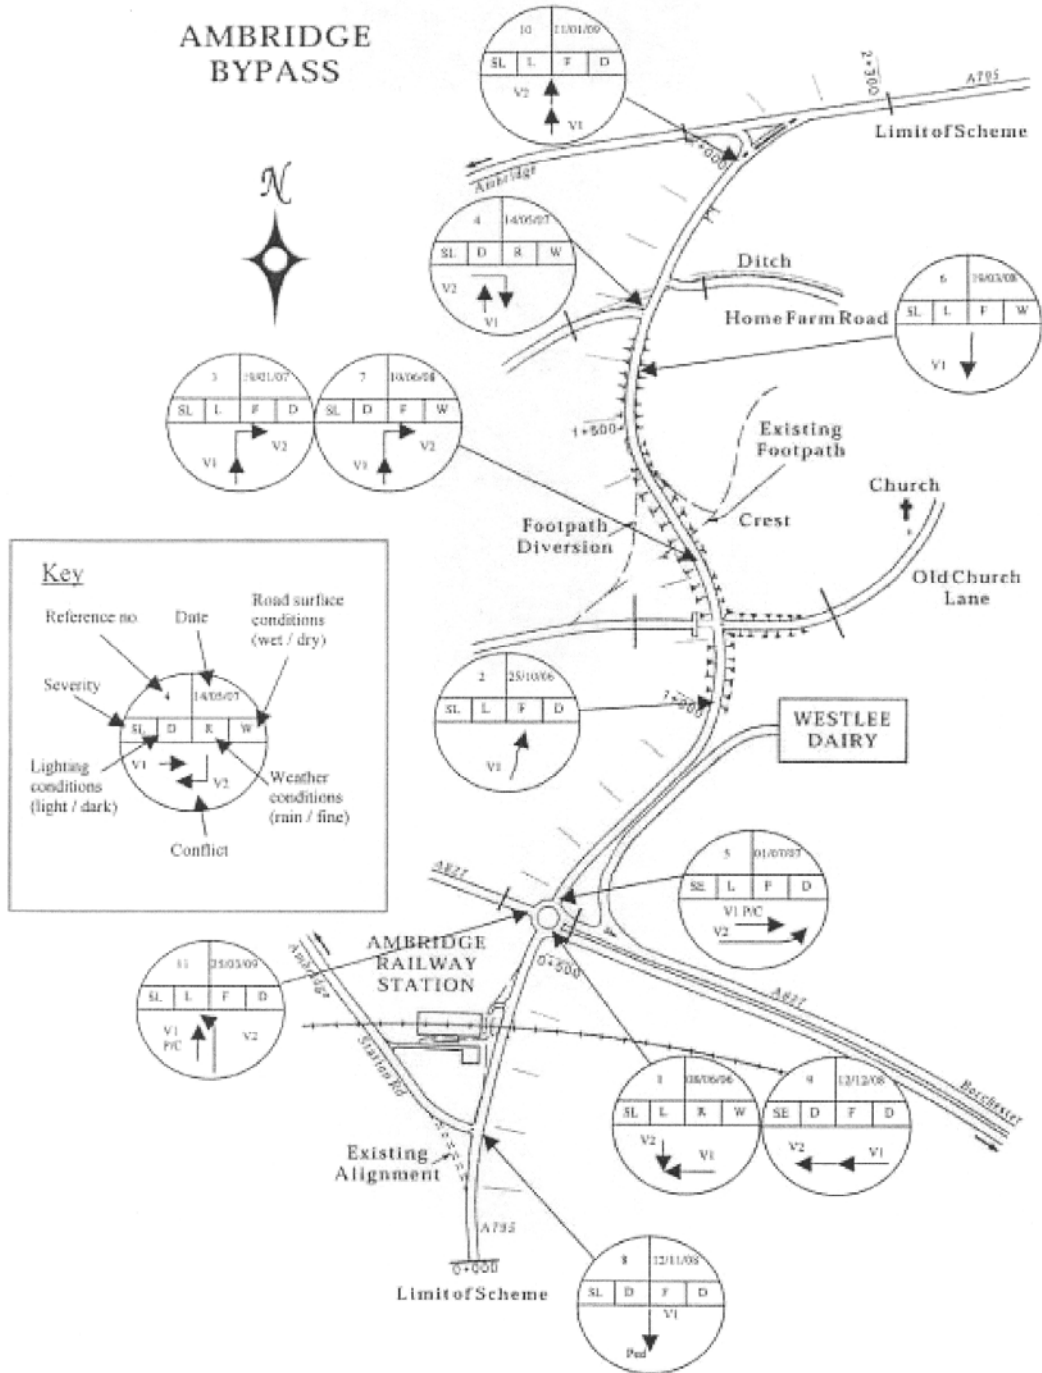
AMBRIDGE BYPASS

N

10 | 11/01/09
SL | L | F | D
V2
V1

2+300
A795
Limit of Scheme
Ambridge
2+000

4 | 14/05/07
SL | D | R | W
V2
V1

Ditch
Home Farm Road

6 | 19/03/08
SL | L | F | W
V1

3 | 19/01/07
SL | L | F | D
V1
V2

7 | 10/06/08
SL | D | F | W
V1
V2

1+500
Existing Footpath
Church
Crest
Footpath Diversion
Old Church Lane

Key
Reference no
Date
Road surface conditions (wet / dry)
Severity
4
14/05/07
SL | D | R | W
V1
V2
Lighting conditions (light / dark)
Weather conditions (rain / fine)
Conflict

2 | 25/10/06
SL | L | F | D
V1

1+000
WESTLEE DAIRY

5 | 01/07/07
SE | L | F | D
V1 P/C
V2

A827
AMBRIDGE RAILWAY STATION
0+500

11 | 21/03/09
SL | L | F | D
V1 P/C
V2

Ambridge
Station Rd
A827
Borchester

1 | 08/06/06
SL | L | R | W
V2
V1

9 | 12/12/08
SE | D | F | D
V2
V1

Existing Alignment
A795
0+000
Limit of Scheme

8 | 12/11/08
SL | D | F | D
V1
Ped